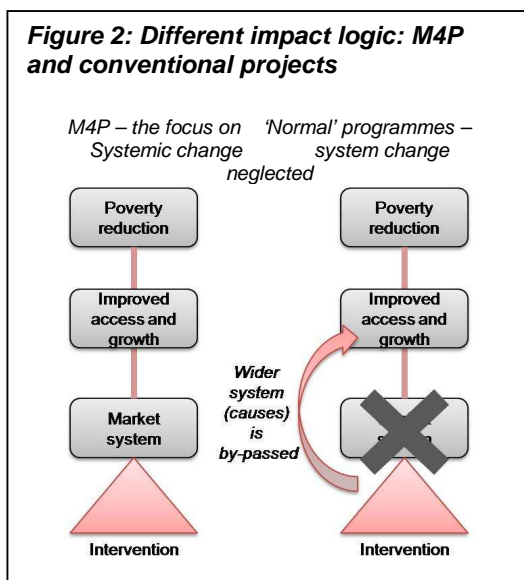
**Figure 2: Different impact logic: M4P and conventional projects**

M4P – the focus on Systemic change

'Normal' programmes – system change neglected

Poverty reduction

Improved access and growth

Market system

Intervention

Poverty reduction

Improved access and growth

Wider system (causes) is by-passed

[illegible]

Intervention